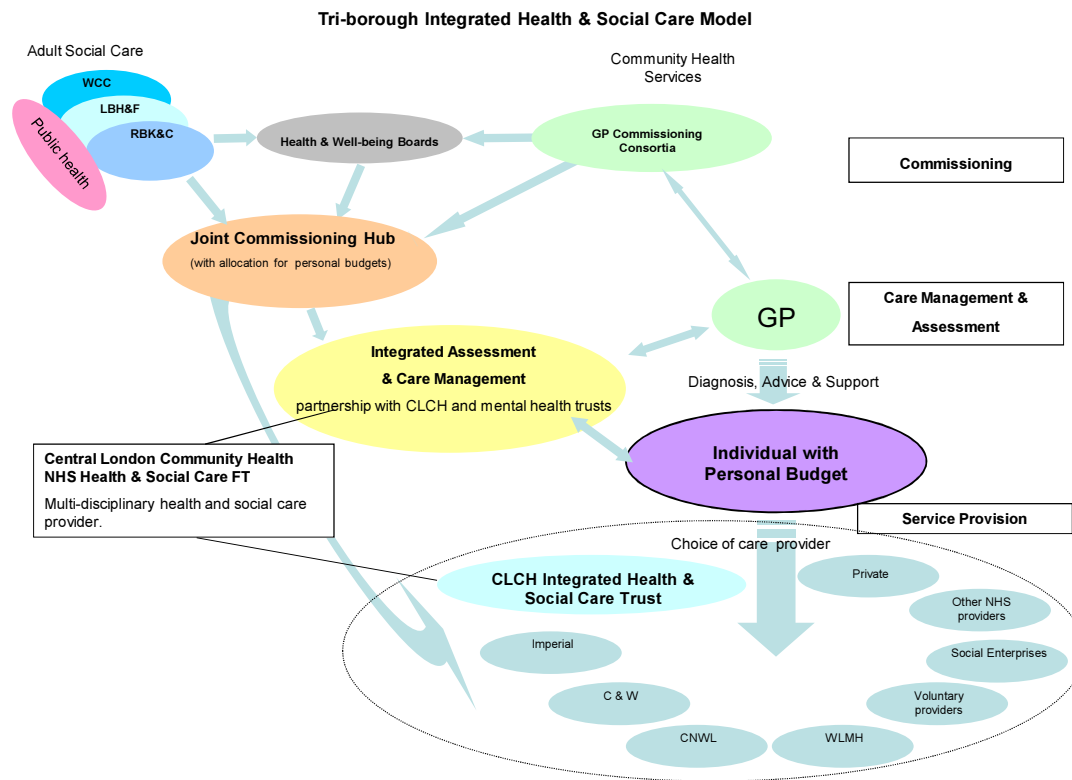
Tri-borough Integrated Health & Social Care Model

Adult Social Care

WCC

LBH&F

RBK&C

Public health

Health & Well-being Boards

Community Health Services

GP Commissioning Consortia

Commissioning

Joint Commissioning Hub
(with allocation for personal budgets)

GP

Care Management & Assessment

Integrated Assessment & Care Management
partnership with CLCH and mental health trusts

Diagnosis, Advice & Support

Individual with Personal Budget

Central London Community Health NHS Health & Social Care FT
Multi-disciplinary health and social care provider.

Service Provision

Choice of care provider

CLCH Integrated Health & Social Care Trust

Private

Other NHS providers

Social Enterprises

Voluntary providers

WLMH

CNWL

C & W

Imperial